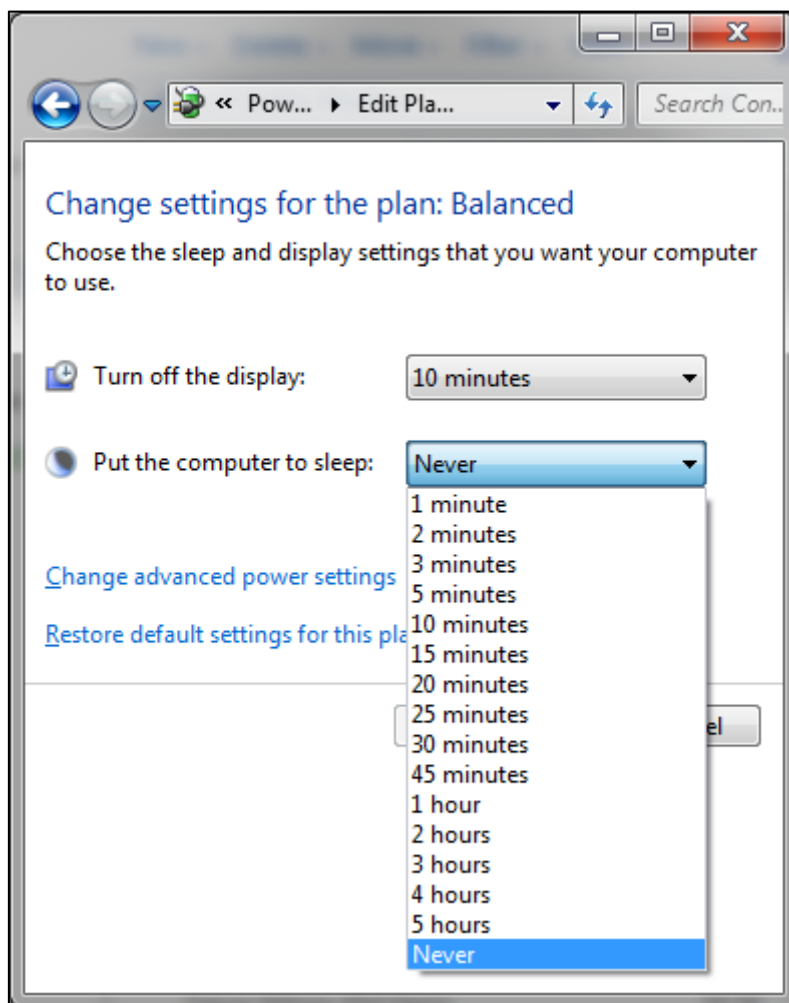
« Pow... ▸ Edit Pla...

Search Con...

Change settings for the plan: Balanced

Choose the sleep and display settings that you want your computer to use.

Turn off the display: 10 minutes

Put the computer to sleep: Never

1 minute
2 minutes
3 minutes
5 minutes
10 minutes
15 minutes
20 minutes
25 minutes
30 minutes
45 minutes
1 hour
2 hours
3 hours
4 hours
5 hours
Never

Change advanced power settings

Restore default settings for this pla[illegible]

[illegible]el